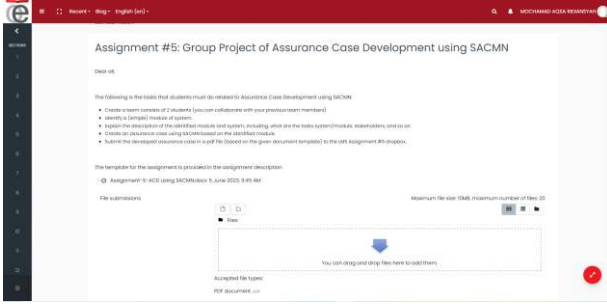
Recent · Blog · English (en) ·

MOCHAMAD AQSA RIDANSYAH

SECTIONS

Assignment #5: Group Project of Assurance Case Development using SACMN

Dear all,

The following is the tasks that students must do related to Assurance Case Development using SACMN:

- Create a team consists of 2 students (you can collaborate with your previous team members)
- Identify a (simple) module of system.
- Explain the description of the identified module and system, including, what are the tasks system/module, stakeholders, and so on.
- Create an assurance case using SACMN based on the identified module.
- Submit the developed assurance case in a pdf file (based on the given document template) to the draft Assignment #5 dropbox.

The template for the assignment is provided in the assignment description.

Assignment 5: ACD using SACMN.docx 5 June 2023, 9:45 AM

File submissions

Maximum file size: 10MB, maximum number of files: 20

Files

You can drag and drop files here to add them.

Accepted file types:

PDF document .pdf